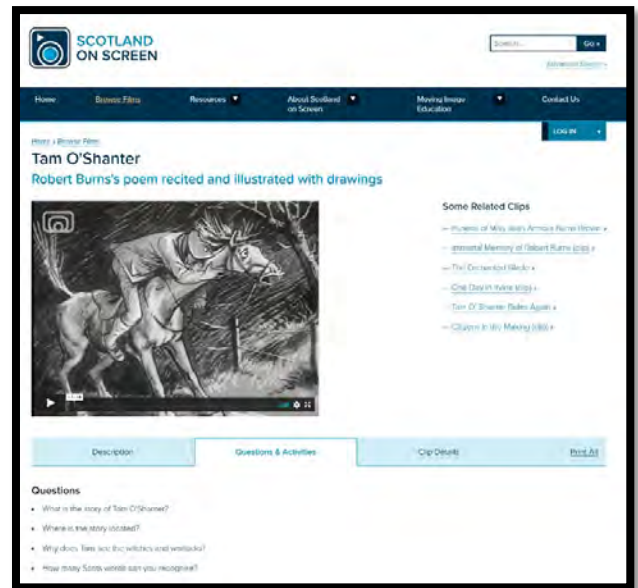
SCOTLAND ON SCREEN

Search... Go »

Advanced Search »

Home | Browse Films | Resources | About Scotland on Screen | Moving Image Education | Contact Us

LOG IN

Home › Browse Films

Tam O'Shanter

Robert Burns's poem recited and illustrated with drawings

Some Related Clips

– Portrait of Mrs Jean Armour Burns Brown »

– Immortal Memory of Robert Burns (clip) »

– The Enchanted Glade »

– One Day in Irvine (clip) »

– Tam O' Shanter Rides Again »

– Glasgow in the Making (clip) »

Description | Questions & Activities | Clip Details | Print All

Questions

• What is the story of Tam O'Shanter?

• Where is the story located?

• Why does Tam see the witches and warlocks?

• How many Scots words can you recognise?